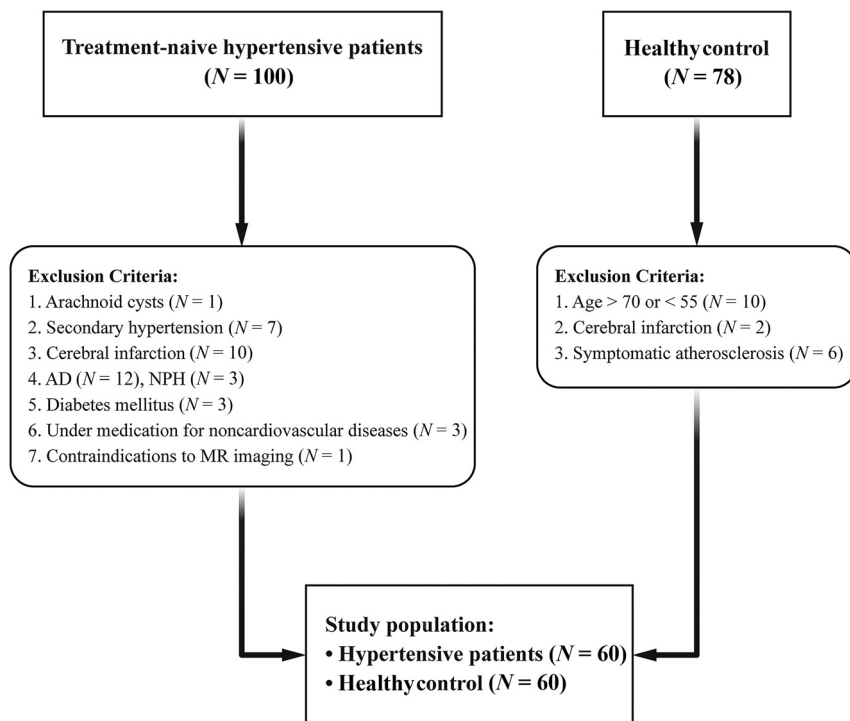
Treatment-naive hypertensive patients
($N = 100$)

Healthy control
($N = 78$)

Exclusion Criteria:
1. Arachnoid cysts ($N = 1$)
2. Secondary hypertension ($N = 7$)
3. Cerebral infarction ($N = 10$)
4. AD ($N = 12$), NPH ($N = 3$)
5. Diabetes mellitus ($N = 3$)
6. Under medication for noncardiovascular diseases ($N = 3$)
7. Contraindications to MR imaging ($N = 1$)

Exclusion Criteria:
1. Age > 70 or < 55 ($N = 10$)
2. Cerebral infarction ($N = 2$)
3. Symptomatic atherosclerosis ($N = 6$)

Study population:
• Hypertensive patients ($N = 60$)
• Healthy control ($N = 60$)